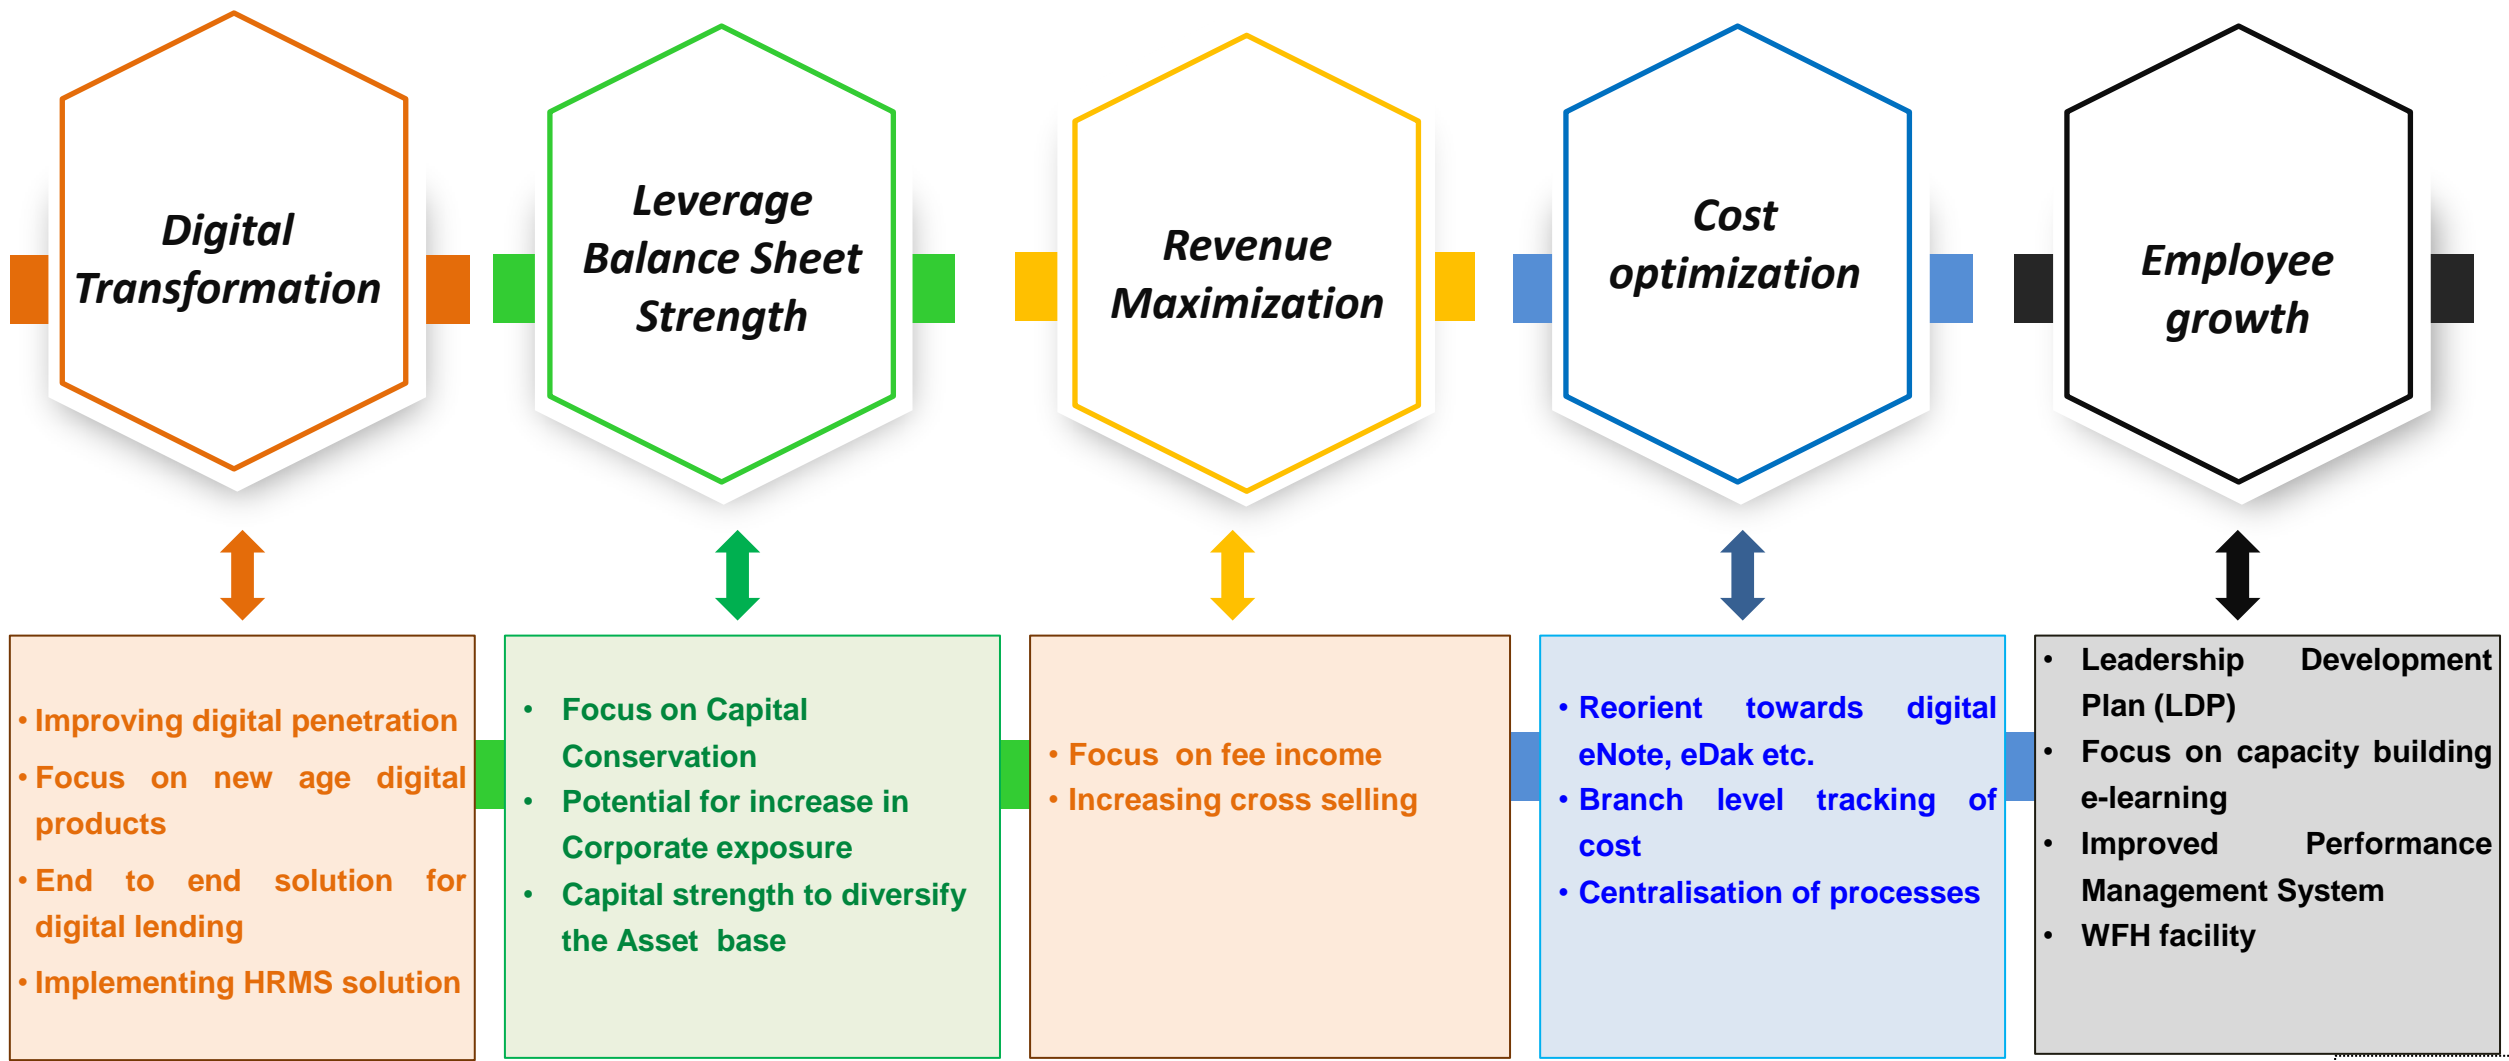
Digital Transformation

Leverage Balance Sheet Strength

Revenue Maximization

Cost optimization

Employee growth

• Improving digital penetration
• Focus on new age digital products
• End to end solution for digital lending
• Implementing HRMS solution

• Focus on Capital Conservation
• Potential for increase in Corporate exposure
• Capital strength to diversify the Asset base

• Focus on fee income
• Increasing cross selling

• Reorient towards digital eNote, eDak etc.
• Branch level tracking of cost
• Centralisation of processes

• Leadership Development Plan (LDP)
• Focus on capacity building e-learning
• Improved Performance Management System
• WFH facility